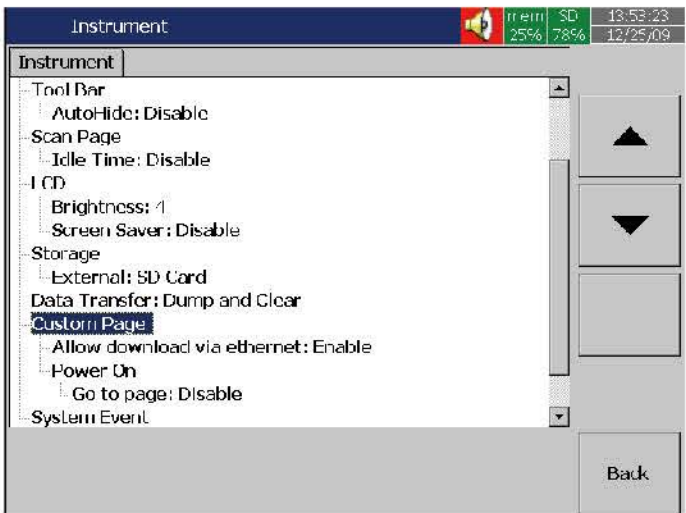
Instrument

mem 25%

SD 78%

13:53:23 12/25/09

Instrument

Tool Bar
AutoHide: Disable
Scan Page
Idle Time: Disable
LCD
Brightness: 4
Screen Saver: Disable
Storage
External: SD Card
Data Transfer: Dump and Clear
Custom Page
Allow download via ethernet: Enable
Power On
Go to page: Disable
System Event

Back